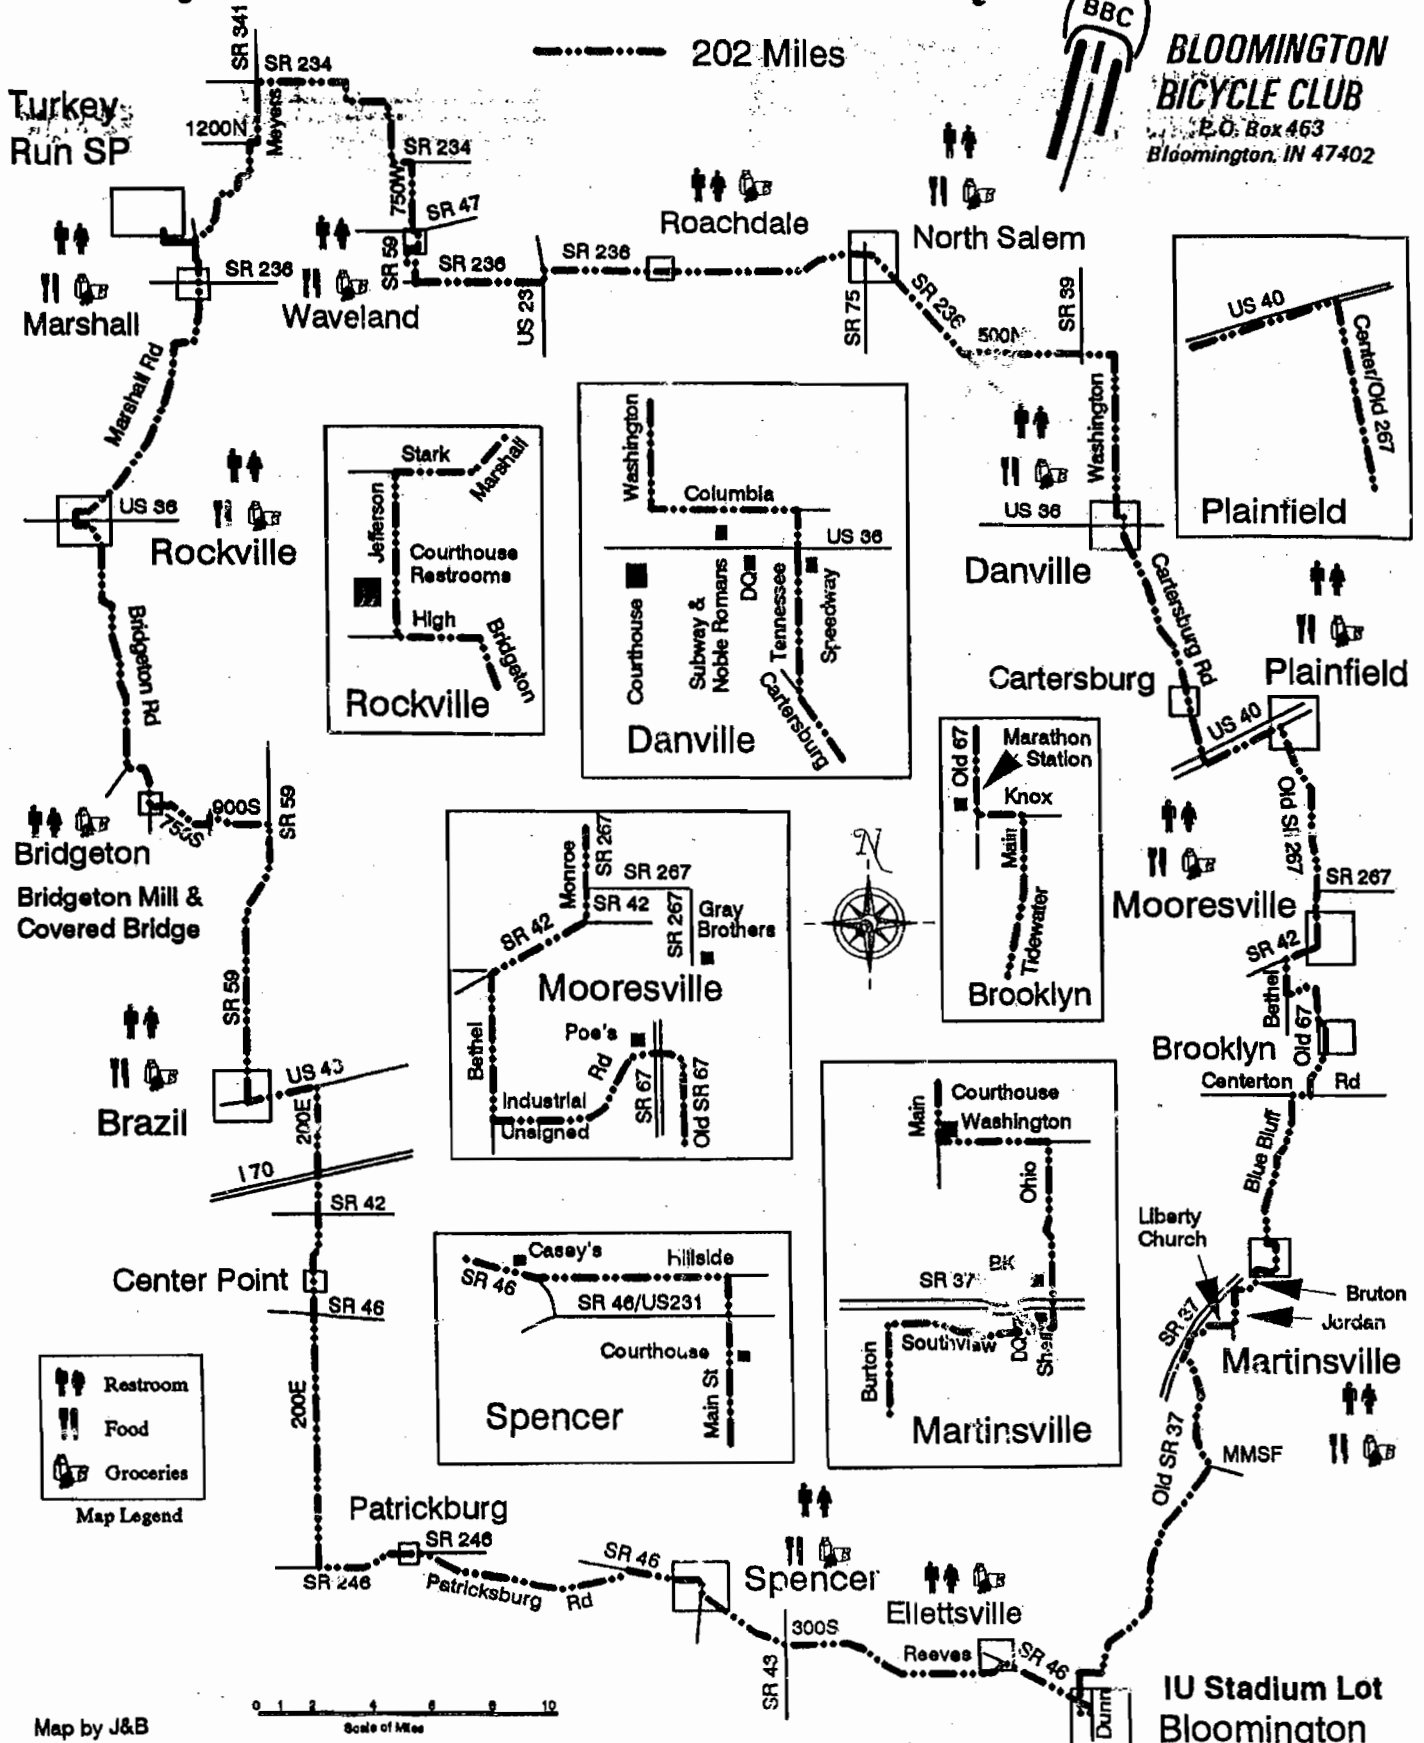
202 Miles

BBC
BLOOMINGTON BICYCLE CLUB
P.O. Box 463
Bloomington, IN 47402

Turkey Run SP
SR 341
SR 234
1200N
Meyers
SR 234
750W
SR 47
SR 59
SR 236
Marshall
SR 236
Waveland
US 231
SR 236
Roachdale
SR 75
North Salem
SR 236
500N
SR 39
Marshall Rd

Stark
Marshall
Jefferson
Courthouse Restrooms
High
Bridgeton
Rockville

Washington
Columbia
US 36
Courthouse
Subway & Noble Romans
DQ
Tennessee
Speedway
Cartersburg
Danville

US 40
Center/Old 267
Plainfield

US 36
Rockville
Bridgeton Rd
Washington
US 36
Danville
Cartersburg Rd
Cartersburg
Plainfield
US 40
900S
750S
SR 59
Bridgeton
Bridgeton Mill & Covered Bridge

Old 67
Marathon Station
Knox
Main
Tidewater
Brooklyn

Old SR 267
SR 267
Mooresville

Monroe
SR 267
SR 267
SR 42
SR 42
SR 267
Gray Brothers
Mooresville
Bethel
Poe's
Rd
Industrial
Unsigned
SR 67
Old SR 67

N

SR 59
Brazil
US 40
200E
I 70
SR 42
Center Point
SR 46

SR 42
Bethel
Old 67
Brooklyn
Centerton
Rd
Blue Bluff

Casey's
Hillside
SR 46
SR 46/US231
Courthouse
Main St
Spencer

Main
Courthouse
Washington
Ohio
BK
SR 37
Southview
DQ
Shell
Burton
Martinsville

Liberty Church
Bruton
Jordan
SR 37
Martinsville
Old SR 37
MMSF

Restroom
Food
Groceries
Map Legend

200E
Patrickburg
SR 246
SR 246
Patricksburg Rd
SR 46
Spencer
Ellettsville
300S
SR 43
Reeves
SR 46
Dunn
IU Stadium Lot Bloomington

Map by J&B
0 1 2 4 6 8 10
Scale of Miles